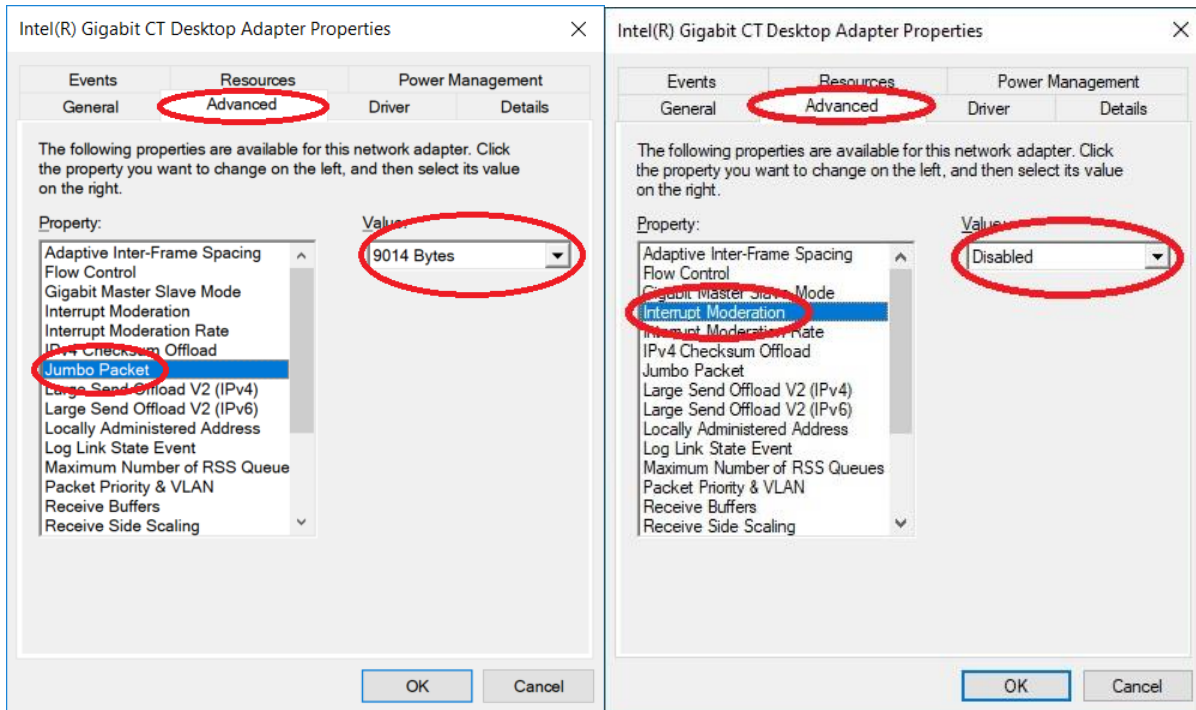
Intel(R) Gigabit CT Desktop Adapter Properties

Events
Resources
Power Management
General
Advanced
Driver
Details

The following properties are available for this network adapter. Click the property you want to change on the left, and then select its value on the right.

Property:
Adaptive Inter-Frame Spacing
Flow Control
Gigabit Master Slave Mode
Interrupt Moderation
Interrupt Moderation Rate
IPv4 Checksum Offload
Jumbo Packet
Large Send Offload V2 (IPv4)
Large Send Offload V2 (IPv6)
Locally Administered Address
Log Link State Event
Maximum Number of RSS Queue
Packet Priority & VLAN
Receive Buffers
Receive Side Scaling

Value:
9014 Bytes

OK
Cancel

Intel(R) Gigabit CT Desktop Adapter Properties

Events
Resources
Power Management
General
Advanced
Driver
Details

The following properties are available for this network adapter. Click the property you want to change on the left, and then select its value on the right.

Property:
Adaptive Inter-Frame Spacing
Flow Control
Gigabit Master Slave Mode
Interrupt Moderation
Interrupt Moderation Rate
IPv4 Checksum Offload
Jumbo Packet
Large Send Offload V2 (IPv4)
Large Send Offload V2 (IPv6)
Locally Administered Address
Log Link State Event
Maximum Number of RSS Queues
Packet Priority & VLAN
Receive Buffers
Receive Side Scaling

Value:
Disabled

OK
Cancel